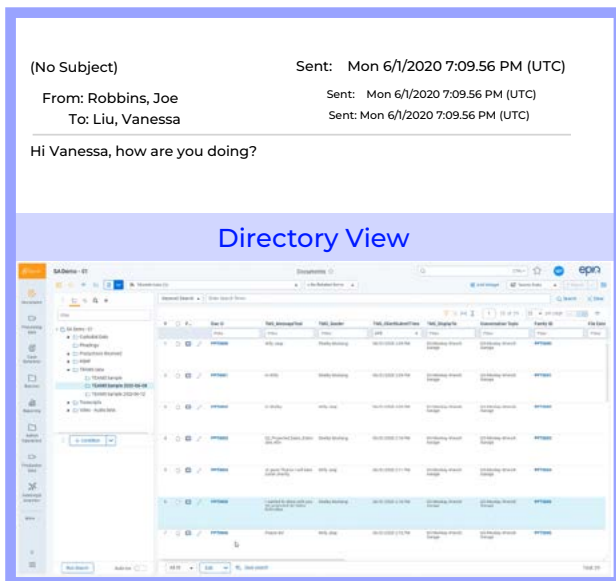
(No Subject)

Sent: Mon 6/1/2020 7:09.56 PM (UTC)

From: Robbins, Joe
To: Liu, Vanessa

Sent: Mon 6/1/2020 7:09.56 PM (UTC)
Sent: Mon 6/1/2020 7:09.56 PM (UTC)

Hi Vanessa, how are you doing?

Directory View

SA Demo - 01

Discovery

epiq

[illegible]